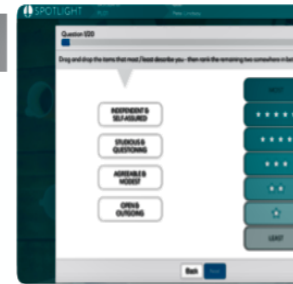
SPOTLIGHT

Question 1/20

Drag and drop the items that most/least describe you - then rank the remaining two somewhere in bet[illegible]

INDEPENDENT & SELF-ASSURED

STUDIOUS & QUESTIONING

AGREEABLE & MODEST

OPEN & OUTGOING

MOST

LEAST

Back

Next